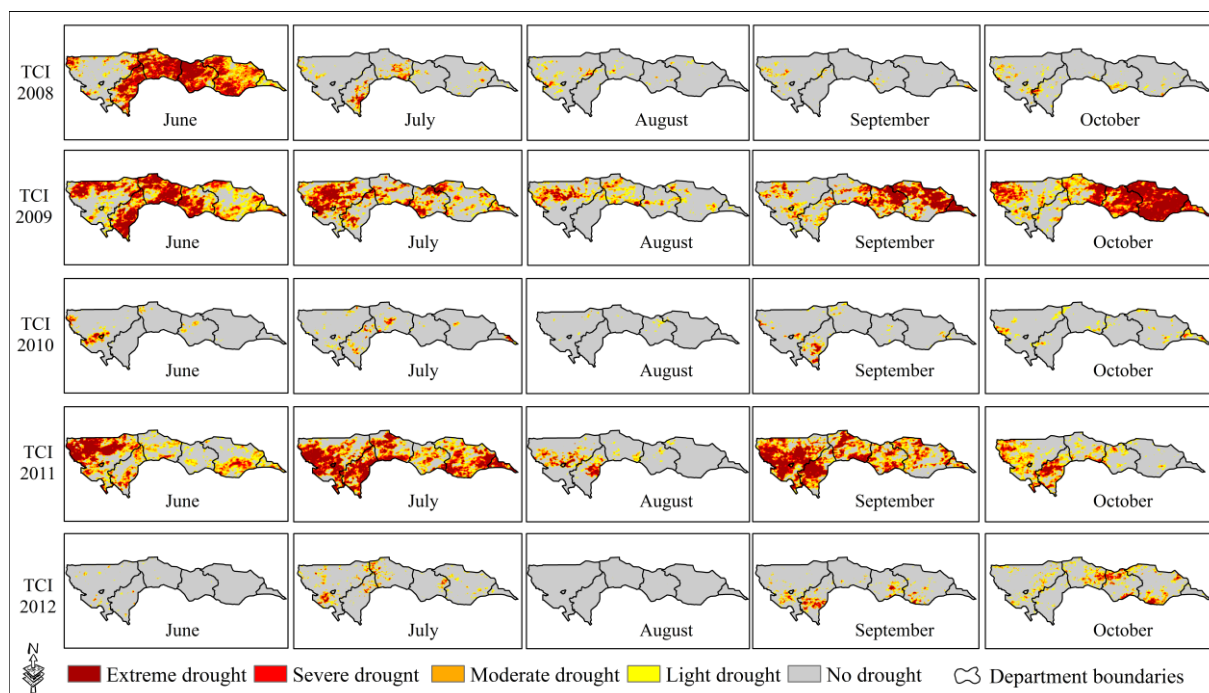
TCI 2008
June
July
August
September
October

TCI 2009
June
July
August
September
October

TCI 2010
June
July
August
September
October

TCI 2011
June
July
August
September
October

TCI 2012
June
July
August
September
October

N

Extreme drought Severe drougnt Moderate drought Light drought No drought Department boundaries